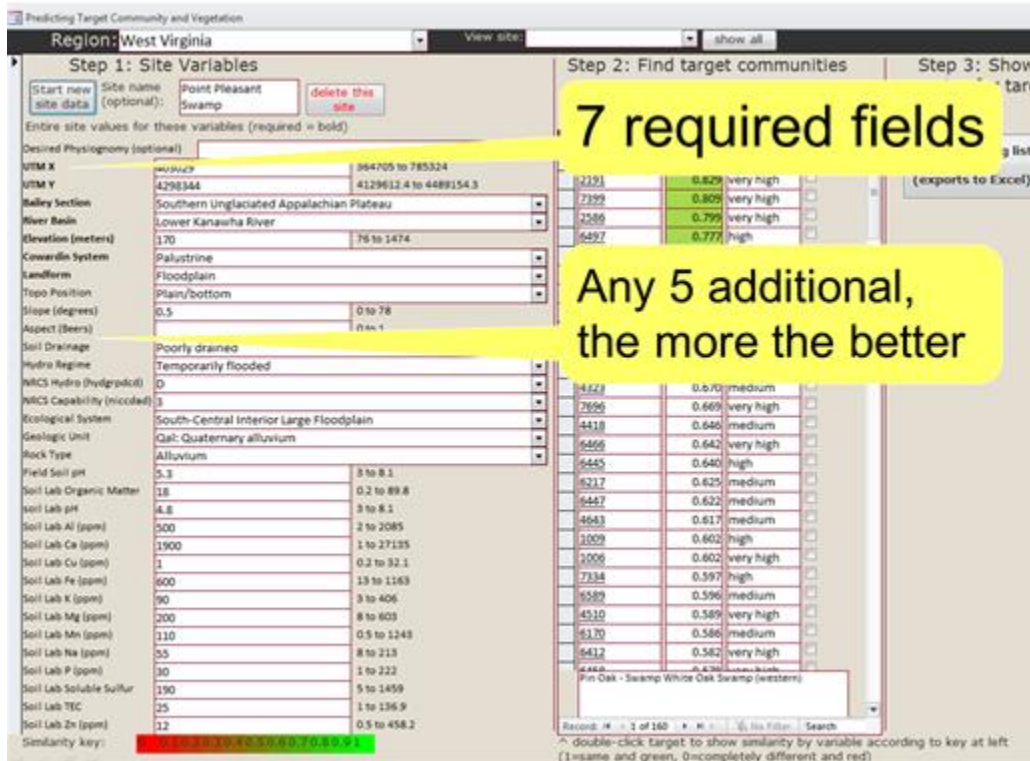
Predicting Target Community and Vegetation

Region: West Virginia

View site: show all

Step 1: Site Variables

Start new site data

Site name (optional): Point Pleasant Swamp

delete this site

Entire site values for these variables (required = bold)

| | | |
|---|---|---|
| Desired Physiognomy (optional) | | |
| UTM X | 405029 | 364705 to 785324 |
| UTM Y | 4298344 | 4129612.4 to 4489154.3 |
| Bailey Section | Southern Unglaciated Appalachian Plateau | |
| River Basin | Lower Kanawha River | |
| Elevation (meters) | 170 | 76 to 1474 |
| Cowardin System | Palustrine | |
| Landform | Floodplain | |
| Topo Position | Plain/bottom | |
| Slope (degrees) | 0.5 | 0 to 78 |
| Aspect (Beers) | | 0 to 1 |
| Soil Drainage | Poorly drained | |
| Hydro Regime | Temporarily flooded | |
| NRCS Hydro (hydgrpdcd) | D | |
| NRCS Capability (niccdad) | 3 | |
| Ecological System | South-Central Interior Large Floodplain | |
| Geologic Unit | Qal: Quaternary alluvium | |
| Rock Type | Alluvium | |
| Field Soil pH | 5.3 | 3 to 8.1 |
| Soil Lab Organic Matter | 18 | 0.2 to 89.8 |
| soil Lab pH | 4.8 | 3 to 8.1 |
| Soil Lab Al (ppm) | 500 | 2 to 2085 |
| Soil Lab Ca (ppm) | 1900 | 1 to 27135 |
| Soil Lab Cu (ppm) | 1 | 0.2 to 32.1 |
| Soil Lab Fe (ppm) | 600 | 13 to 1163 |
| Soil Lab K (ppm) | 90 | 3 to 406 |
| Soil Lab Mg (ppm) | 200 | 8 to 603 |
| Soil Lab Mn (ppm) | 110 | 0.5 to 1243 |
| Soil Lab Na (ppm) | 55 | 8 to 213 |
| Soil Lab P (ppm) | 30 | 1 to 222 |
| Soil Lab Soluble Sulfur | 190 | 5 to 1459 |
| Soil Lab TEC | 25 | 1 to 136.9 |
| Soil Lab Zn (ppm) | 12 | 0.5 to 458.2 |

Similarity key: 0 0.1 0.2 0.3 0.4 0.5 0.6 0.7 0.8 0.9 1

Step 2: Find target communities

7 required fields

Any 5 additional, the more the better

| | | |
|---|---|---|
| 2191 | 0.829 | very high |
| 7399 | 0.809 | very high |
| 2586 | 0.799 | very high |
| 6497 | 0.777 | high |
| 4323 | 0.670 | medium |
| 7696 | 0.669 | very high |
| 4418 | 0.646 | medium |
| 6466 | 0.642 | very high |
| 6445 | 0.640 | high |
| 6217 | 0.625 | medium |
| 6447 | 0.622 | medium |
| 4643 | 0.617 | medium |
| 1009 | 0.602 | high |
| 1006 | 0.602 | very high |
| 7334 | 0.597 | high |
| 6589 | 0.596 | medium |
| 4510 | 0.589 | very high |
| 6170 | 0.586 | medium |
| 6412 | 0.582 | very high |

Pin Oak - Swamp White Oak Swamp (western)

Record: 1 of 160 No Filter Search

^ double-click target to show similarity by variable according to key at left (1=same and green, 0=completely different and red)

Step 3: Show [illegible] tar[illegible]

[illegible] list (exports to Excel)